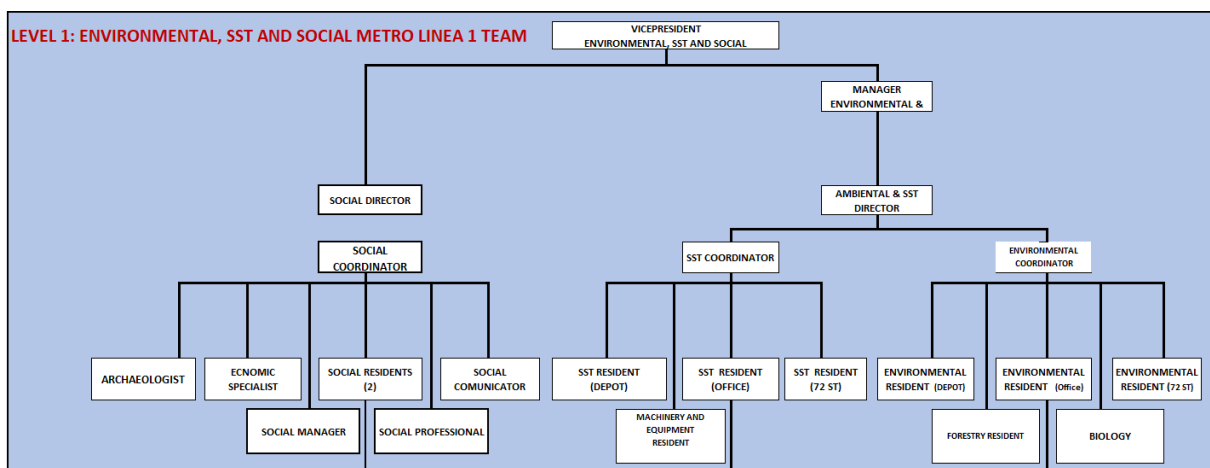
LEVEL 1: ENVIRONMENTAL, SST AND SOCIAL METRO LINEA 1 TEAM

VICEPRESIDENT ENVIRONMENTAL, SST AND SOCIAL

MANAGER ENVIRONMENTAL &

SOCIAL DIRECTOR

AMBIENTAL & SST DIRECTOR

SOCIAL COORDINATOR

SST COORDINATOR

ENVIRONMENTAL COORDINATOR

ARCHAEOLOGIST

ECNOMIC SPECIALIST

SOCIAL RESIDENTS (2)

SOCIAL COMUNICATOR

SST RESIDENT (DEPOT)

SST RESIDENT (OFFICE)

SST RESIDENT (72 ST)

ENVIRONMENTAL RESIDENT (DEPOT)

ENVIRONMENTAL RESIDENT (Office)

ENVIRONMENTAL RESIDENT (72 ST)

SOCIAL MANAGER

SOCIAL PROFESSIONAL

MACHINERY AND EQUIPMENT RESIDENT

FORESTRY RESIDENT

BIOLOGY